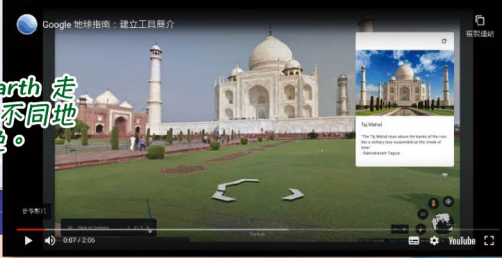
Google 地球指南：建立工具簡介

複製連結

arth 走
不同地
。

Taj Mahal

"The Taj Mahal rises above the banks of the river like a solitary tear suspended on the cheek of time."
- Rabindranath Tagore

Google

0:07 / 2:06

YouTube